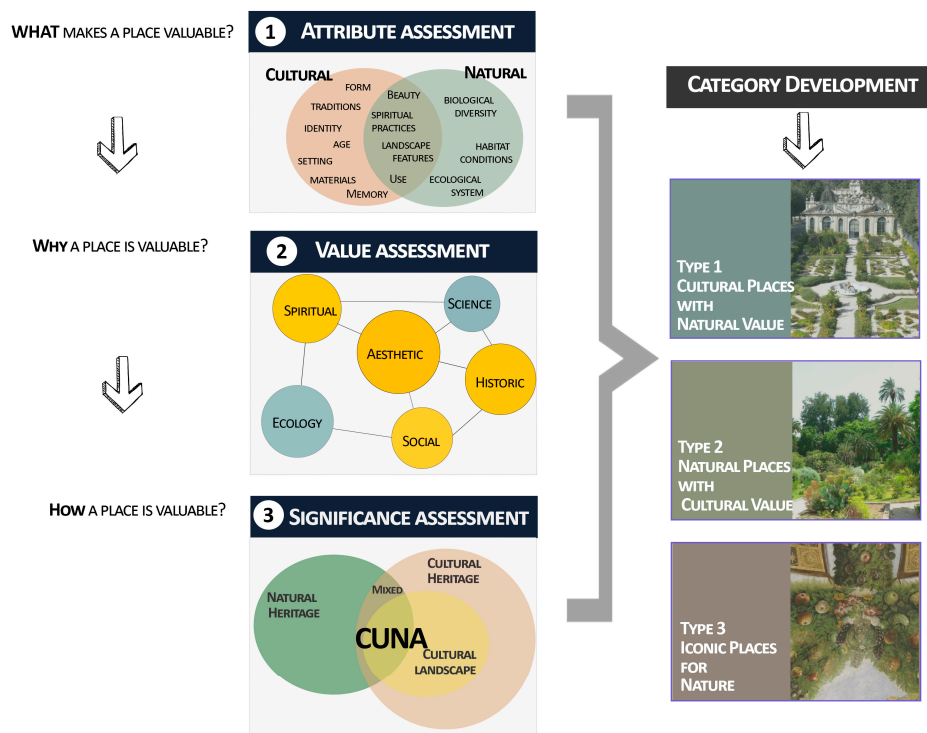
WHAT MAKES A PLACE VALUABLE?

1 ATTRIBUTE ASSESSMENT

CULTURAL

NATURAL

FORM

TRADITIONS

IDENTITY

AGE

SETTING

MATERIALS

MEMORY

BEAUTY

SPIRITUAL PRACTICES

LANDSCAPE FEATURES

USE

BIOLOGICAL DIVERSITY

HABITAT CONDITIONS

ECOLOGICAL SYSTEM

WHY A PLACE IS VALUABLE?

2 VALUE ASSESSMENT

SPIRITUAL

SCIENCE

AESTHETIC

HISTORIC

ECOLOGY

SOCIAL

HOW A PLACE IS VALUABLE?

3 SIGNIFICANCE ASSESSMENT

NATURAL HERITAGE

MIXED

CULTURAL HERITAGE

CUNA

CULTURAL LANDSCAPE

CATEGORY DEVELOPMENT

TYPE 1
CULTURAL PLACES WITH NATURAL VALUE

TYPE 2
NATURAL PLACES WITH CULTURAL VALUE

TYPE 3
ICONIC PLACES FOR NATURE